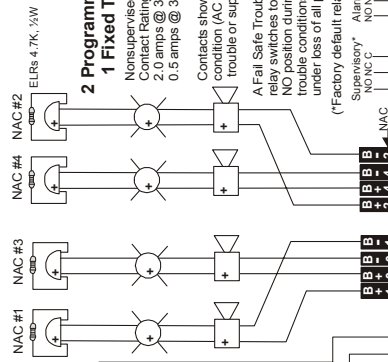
ELRs 4.7K, ½W

NAC #2

NAC #4

NAC #3

NAC #1

2 Programm
1 Fixed T

Nonsupervise
Contact Rating
2.0 amps @ 3
0.5 amps @ 3

Contacts show
condition (AC
trouble or sup

A Fail Safe Troub
relay switches to
NO position durin
trouble condition
under loss of all

(*Factory default rel

Supervisory*
NO NC C

Alar
NO N

NAC

B B
+ -

B B B B
+ - + -

B B B
+ - +